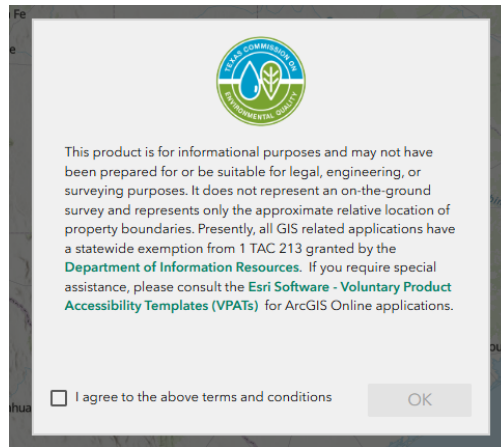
n Fe

TEXAS COMMISSION ON ENVIRONMENTAL QUALITY

This product is for informational purposes and may not have been prepared for or be suitable for legal, engineering, or surveying purposes. It does not represent an on-the-ground survey and represents only the approximate relative location of property boundaries. Presently, all GIS related applications have a statewide exemption from 1 TAC 213 granted by the Department of Information Resources. If you require special assistance, please consult the Esri Software - Voluntary Product Accessibility Templates (VPATs) for ArcGIS Online applications.

I agree to the above terms and conditions

OK